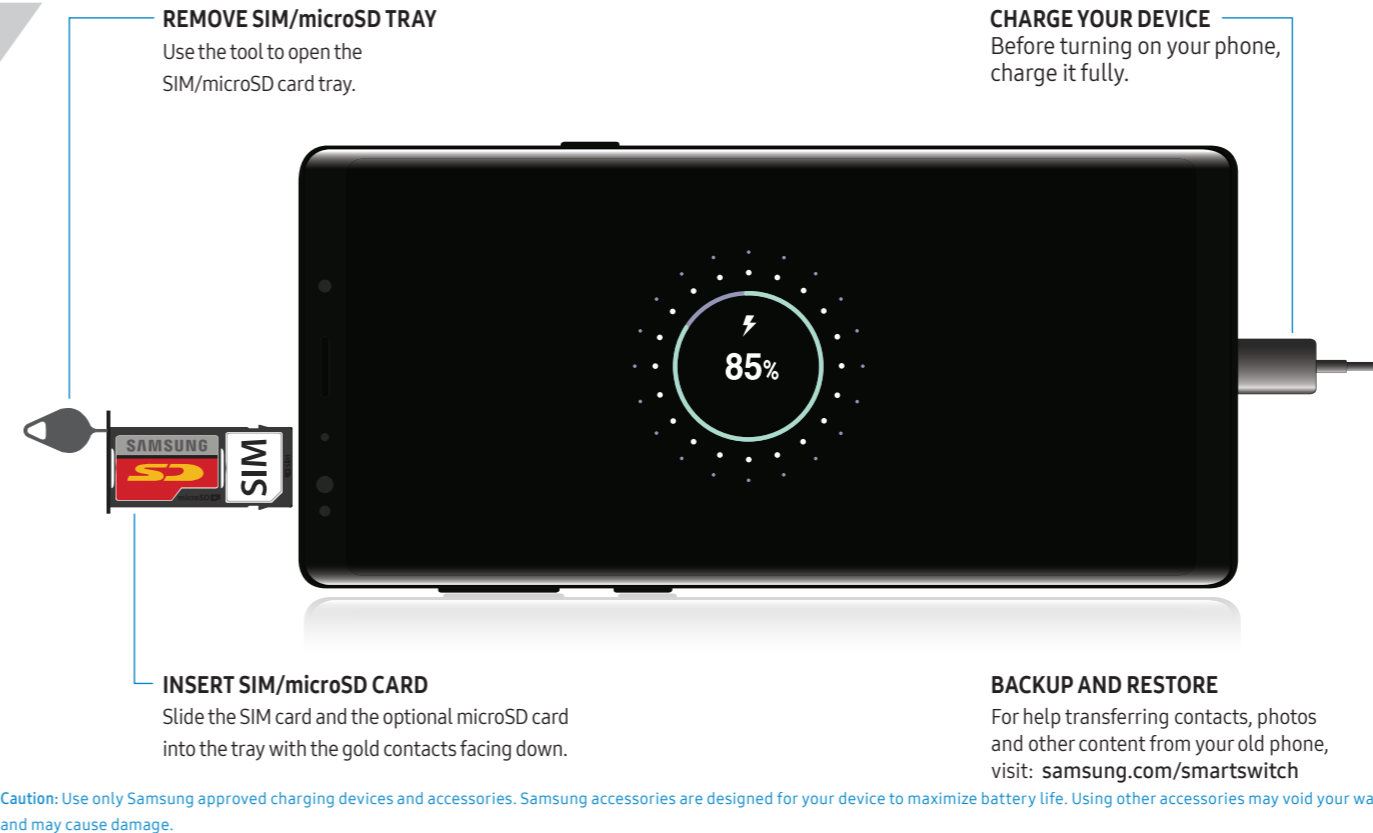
REMOVE SIM/microSD TRAY
Use the tool to open the SIM/microSD card tray.

CHARGE YOUR DEVICE
Before turning on your phone, charge it fully.

85%

SAMSUNG
SD
microSD
SIM

INSERT SIM/microSD CARD
Slide the SIM card and the optional microSD card into the tray with the gold contacts facing down.

BACKUP AND RESTORE
For help transferring contacts, photos and other content from your old phone, visit: samsung.com/smartswitch

Caution: Use only Samsung approved charging devices and accessories. Samsung accessories are designed for your device to maximize battery life. Using other accessories may void your wa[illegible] and may cause damage.